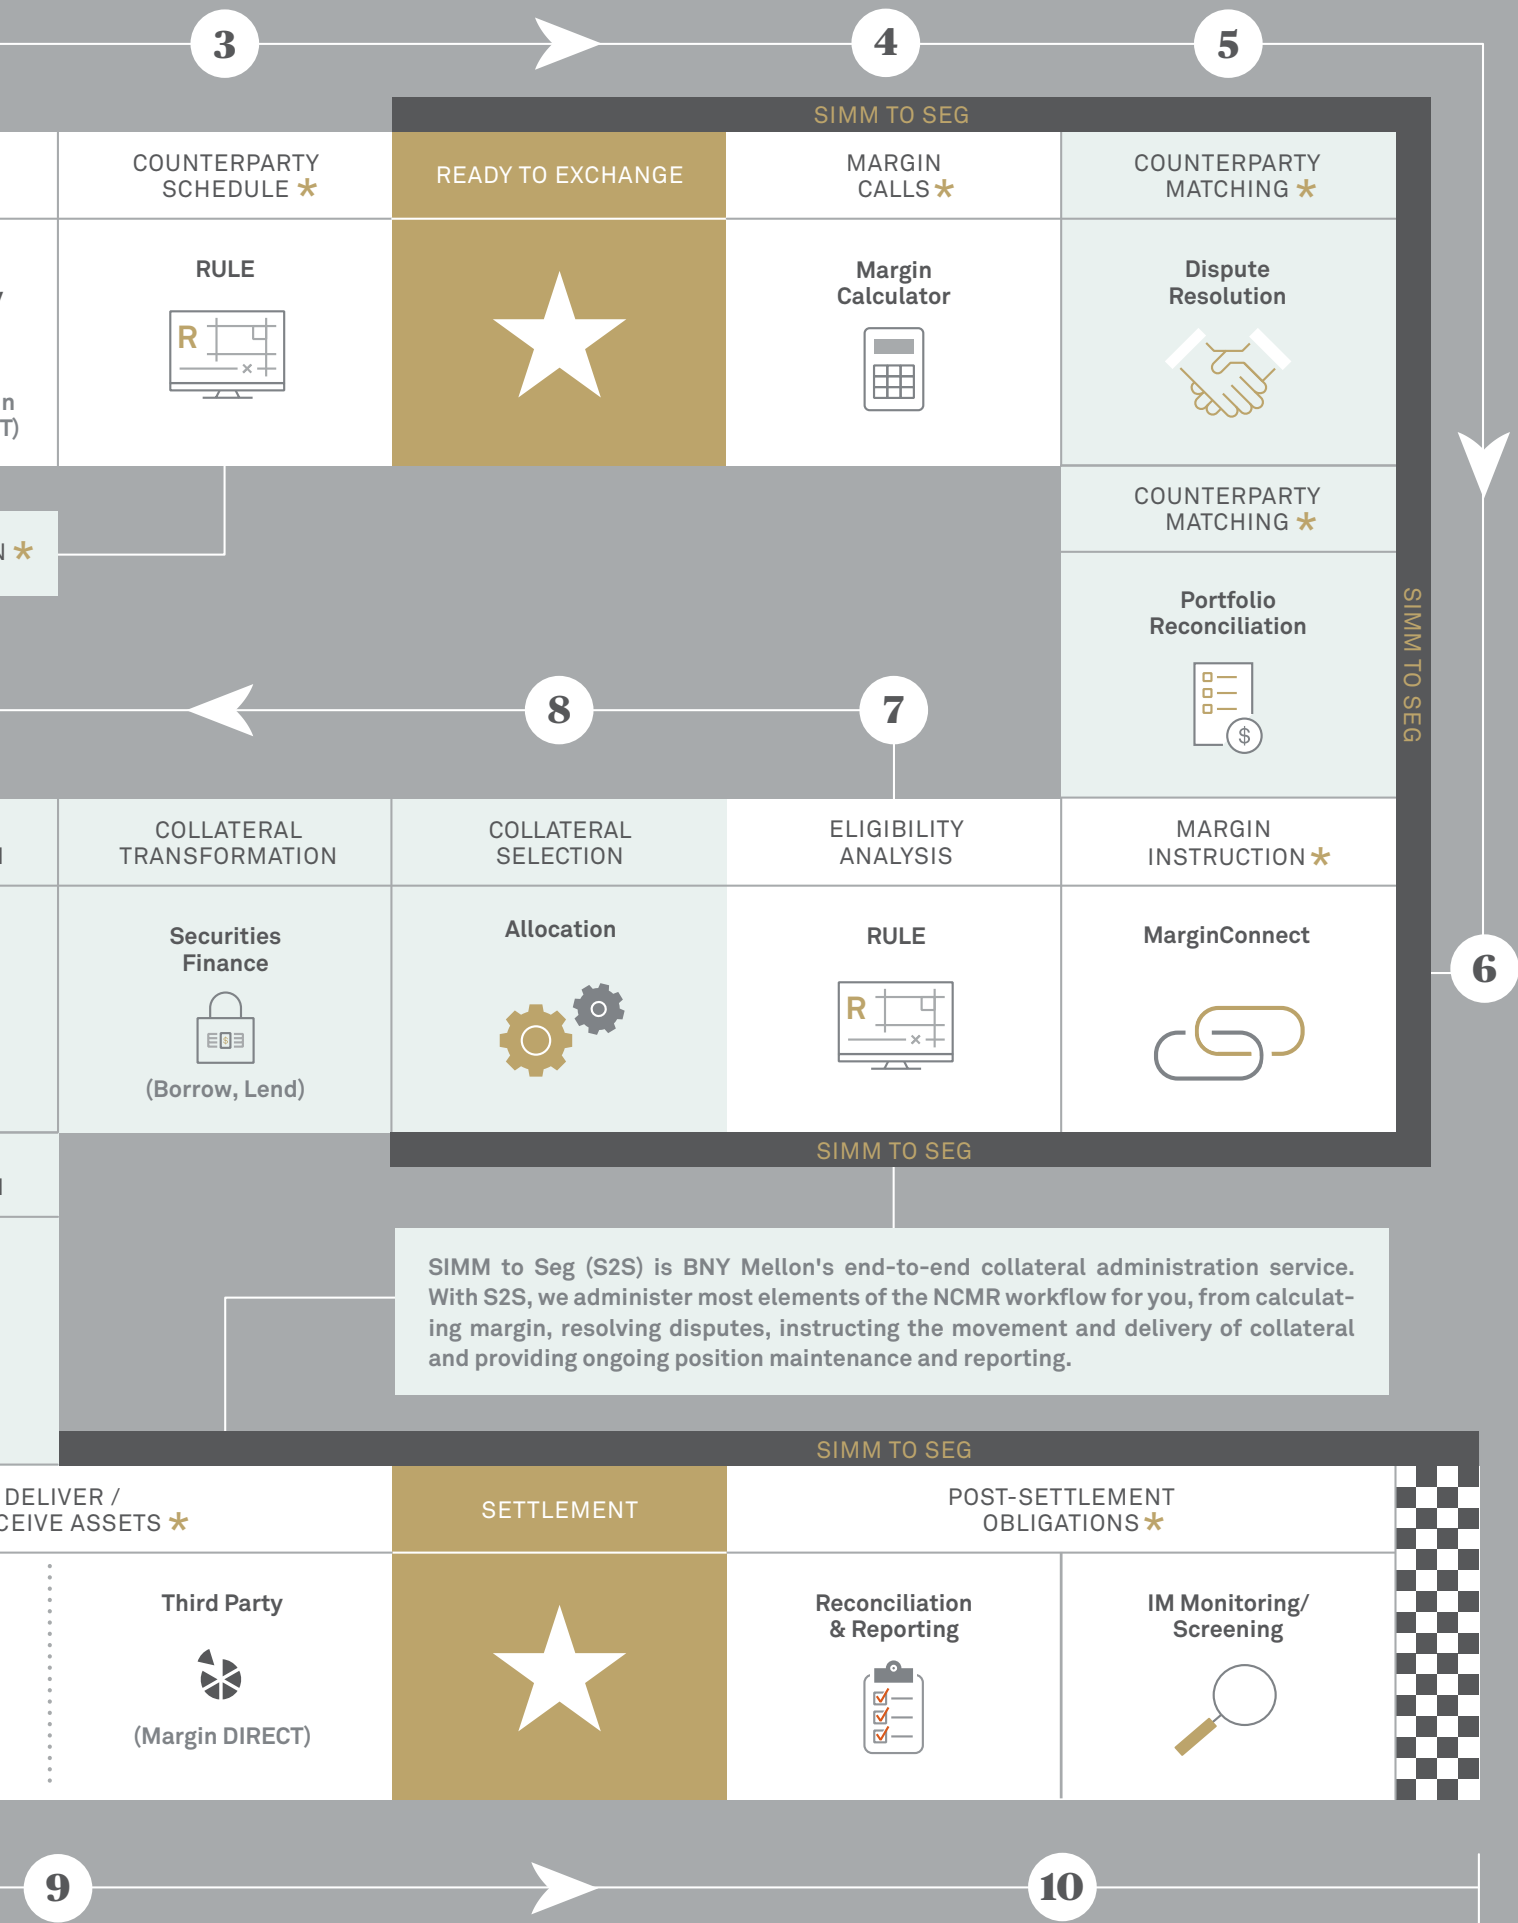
3

4

5

SIMM TO SEG

COUNTERPARTY SCHEDULE *

RULE

R

READY TO EXCHANGE

MARGIN CALLS *

Margin Calculator

COUNTERPARTY MATCHING *

Dispute Resolution

n
T)

N *

COUNTERPARTY MATCHING *

Portfolio Reconciliation

$

SIMM TO SEG

8

7

6

COLLATERAL TRANSFORMATION

Securities Finance

(Borrow, Lend)

COLLATERAL SELECTION

Allocation

ELIGIBILITY ANALYSIS

RULE

R

MARGIN INSTRUCTION *

MarginConnect

SIMM TO SEG

SIMM to Seg (S2S) is BNY Mellon's end-to-end collateral administration service. With S2S, we administer most elements of the NCMR workflow for you, from calculating margin, resolving disputes, instructing the movement and delivery of collateral and providing ongoing position maintenance and reporting.

SIMM TO SEG

DELIVER / CEIVE ASSETS *

Third Party

(Margin DIRECT)

SETTLEMENT

POST-SETTLEMENT OBLIGATIONS *

Reconciliation & Reporting

IM Monitoring/ Screening

9

10